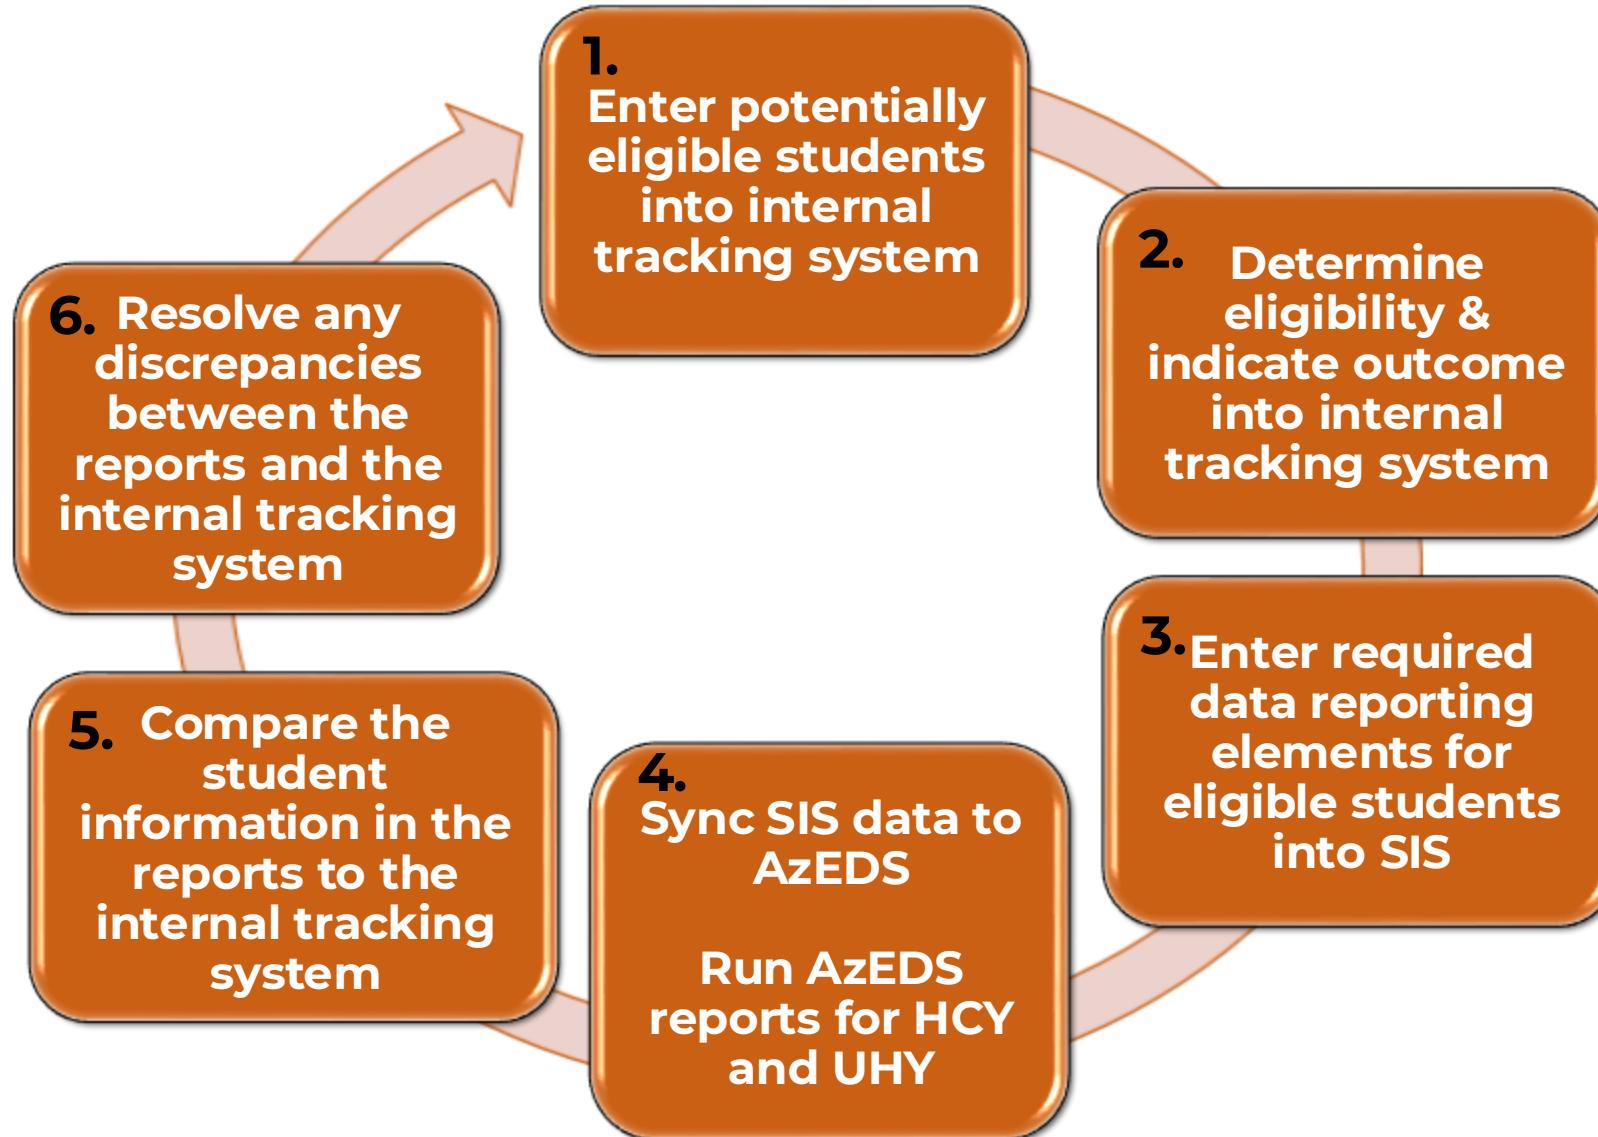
1. Enter potentially eligible students into internal tracking system

2. Determine eligibility & indicate outcome into internal tracking system

3. Enter required data reporting elements for eligible students into SIS

4. Sync SIS data to AzEDS

Run AzEDS reports for HCY and UHY

5. Compare the student information in the reports to the internal tracking system

6. Resolve any discrepancies between the reports and the internal tracking system